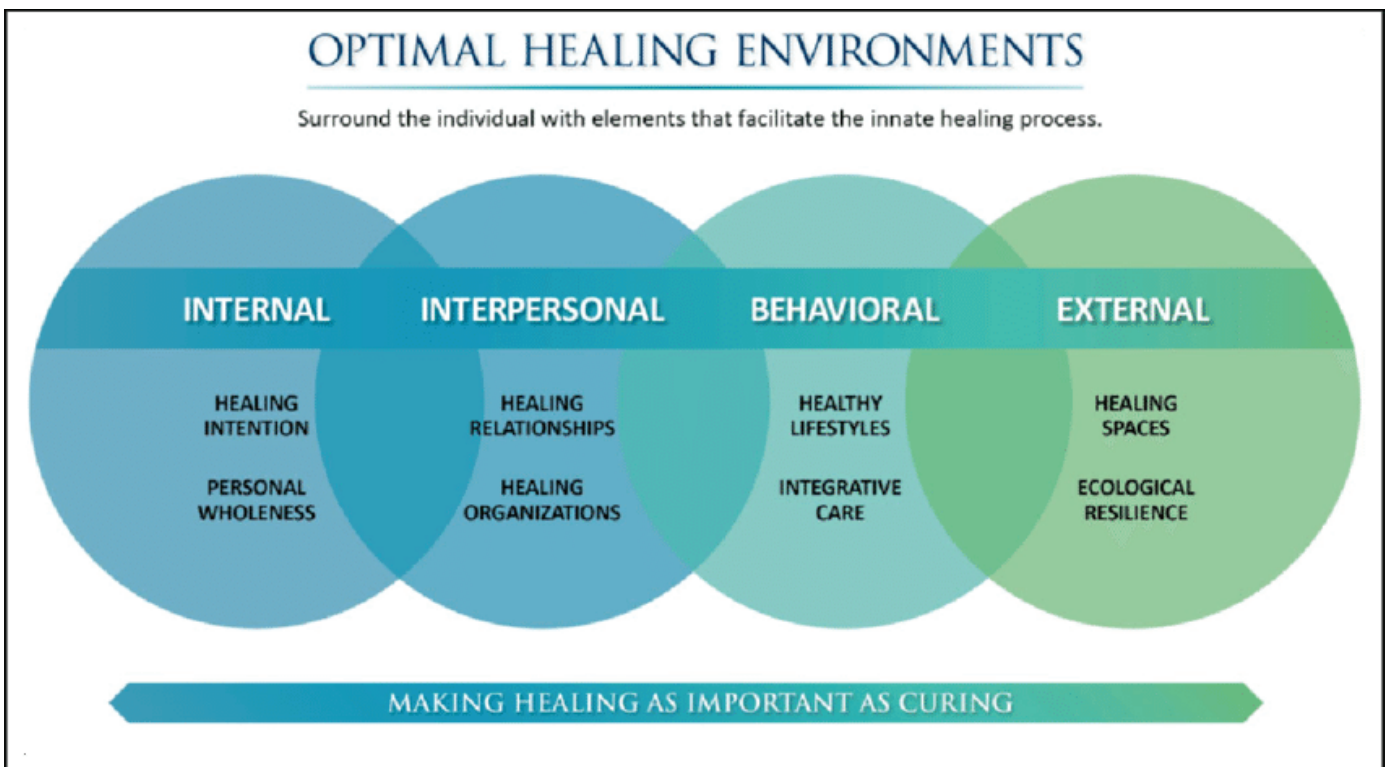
OPTIMAL HEALING ENVIRONMENTS

Surround the individual with elements that facilitate the innate healing process.

INTERNAL

HEALING INTENTION

PERSONAL WHOLENESS

INTERPERSONAL

HEALING RELATIONSHIPS

HEALING ORGANIZATIONS

BEHAVIORAL

HEALTHY LIFESTYLES

INTEGRATIVE CARE

EXTERNAL

HEALING SPACES

ECOLOGICAL RESILIENCE

MAKING HEALING AS IMPORTANT AS CURING